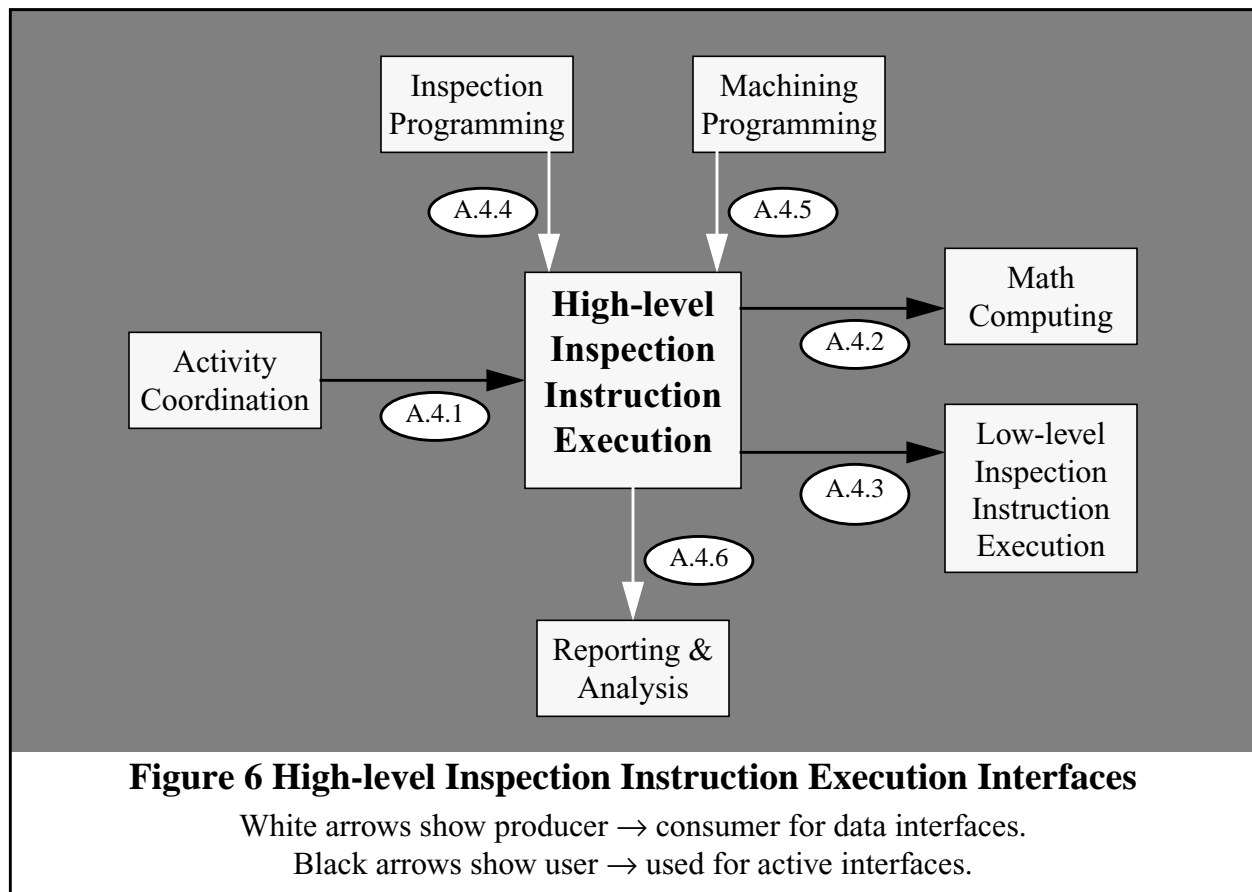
Inspection Programming

Machining Programming

A.4.4

A.4.5

High-level Inspection Instruction Execution

Math Computing

A.4.2

Activity Coordination

A.4.1

Low-level Inspection Instruction Execution

A.4.3

A.4.6

Reporting & Analysis

Figure 6 High-level Inspection Instruction Execution Interfaces

White arrows show producer $\rightarrow$ consumer for data interfaces.
Black arrows show user $\rightarrow$ used for active interfaces.